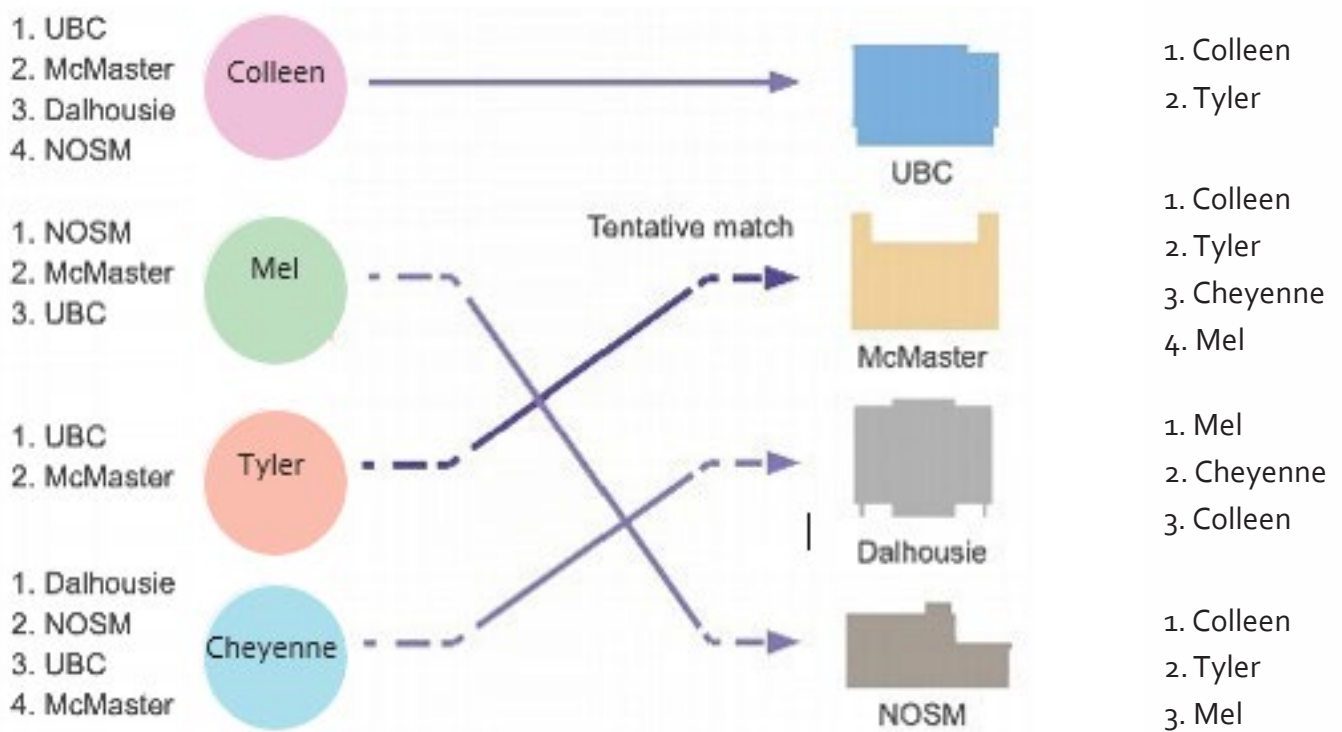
1. UBC
2. McMaster
3. Dalhousie
4. NOSM

Colleen

1. NOSM
2. McMaster
3. UBC

Mel

1. UBC
2. McMaster

Tyler

1. Dalhousie
2. NOSM
3. UBC
4. McMaster

Cheyenne

Tentative match

UBC

McMaster

Dalhousie

NOSM

1. Colleen
2. Tyler

1. Colleen
2. Tyler
3. Cheyenne
4. Mel

1. Mel
2. Cheyenne
3. Colleen

1. Colleen
2. Tyler
3. Mel